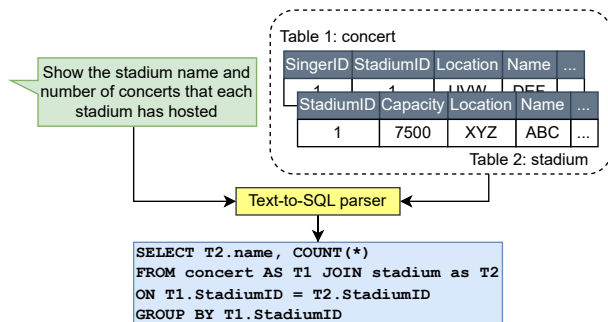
Show the stadium name and number of concerts that each stadium has hosted

Table 1: concert

| SingerID | StadiumID | Location | Name | ... |
|---|---|---|---|---|
| 1 | 1 | UVW | DEF | |

| StadiumID | Capacity | Location | Name | ... |
|---|---|---|---|---|
| 1 | 7500 | XYZ | ABC | ... |

Table 2: stadium

Text-to-SQL parser

SELECT T2.name, COUNT(*)
FROM concert AS T1 JOIN stadium as T2
ON T1.StadiumID = T2.StadiumID
GROUP BY T1.StadiumID